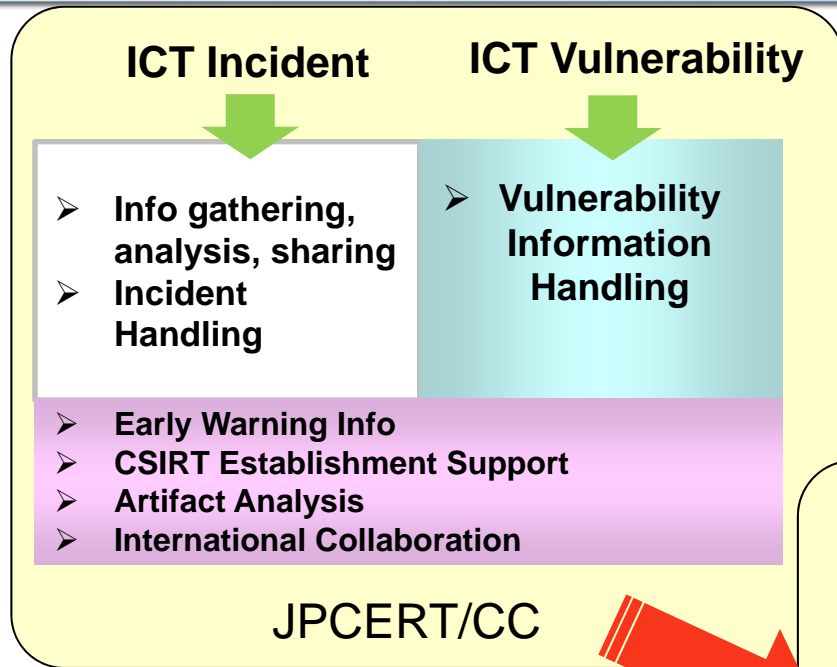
ICT Incident

ICT Vulnerability

➢ Info gathering, analysis, sharing
➢ Incident Handling

➢ Vulnerability Information Handling

➢ Early Warning Info
➢ CSIRT Establishment Support
➢ Artifact Analysis
➢ International Collaboration

JPCERT/CC